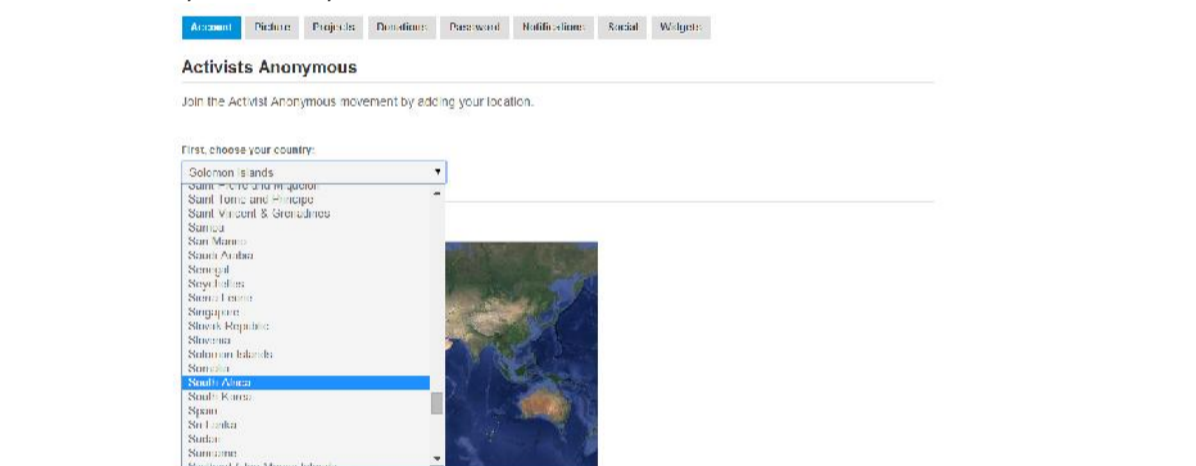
Account Picture Projects Donations Password Notifications Social Widgets

Activists Anonymous

Join the Activist Anonymous movement by adding your location.

First, choose your country:

Solomon Islands

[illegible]
Saint Tome and Principe
Saint Vincent & Grenadines
Samoa
San Marino
Saudi Arabia
Senegal
Seychelles
Sierra Leone
Singapore
Slovak Republic
Slovenia
Solomon Islands
Somalia
South Africa
South Korea
Spain
Sri Lanka
Sudan
Suriname
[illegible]